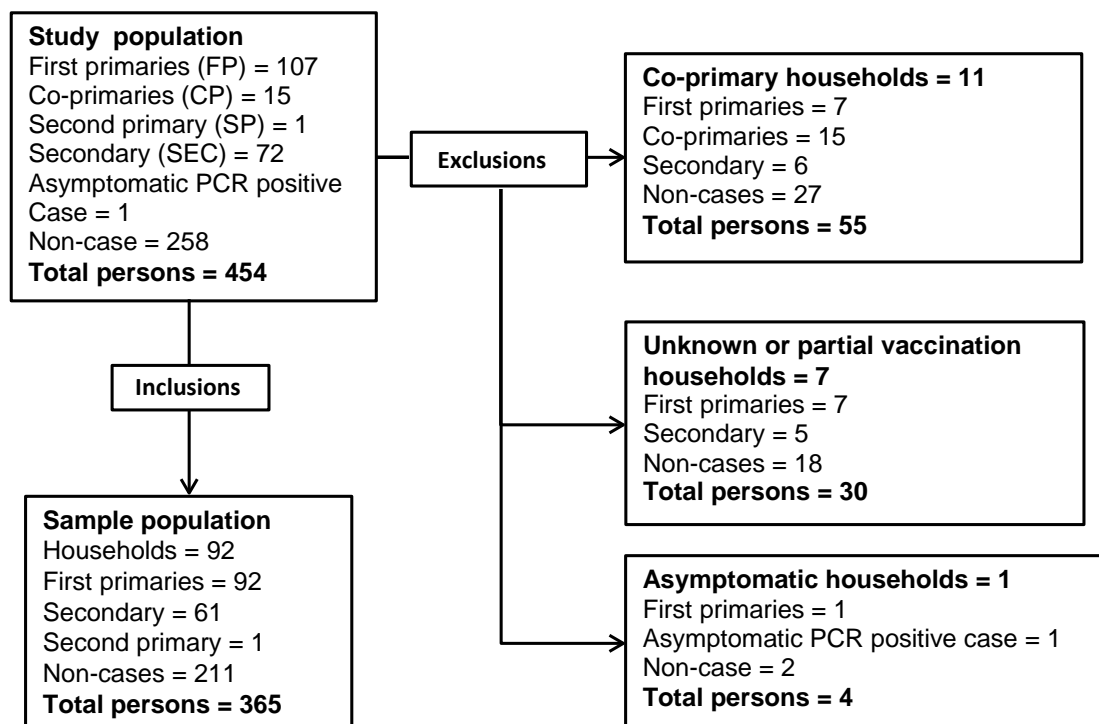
**Study population**
First primaries (FP) = 107
Co-primaries (CP) = 15
Second primary (SP) = 1
Secondary (SEC) = 72
Asymptomatic PCR positive Case = 1
Non-case = 258
**Total persons = 454**

Exclusions

**Co-primary households = 11**
First primaries = 7
Co-primaries = 15
Secondary = 6
Non-cases = 27
**Total persons = 55**

**Unknown or partial vaccination households = 7**
First primaries = 7
Secondary = 5
Non-cases = 18
**Total persons = 30**

**Asymptomatic households = 1**
First primaries = 1
Asymptomatic PCR positive case = 1
Non-case = 2
**Total persons = 4**

Inclusions

**Sample population**
Households = 92
First primaries = 92
Secondary = 61
Second primary = 1
Non-cases = 211
**Total persons = 365**